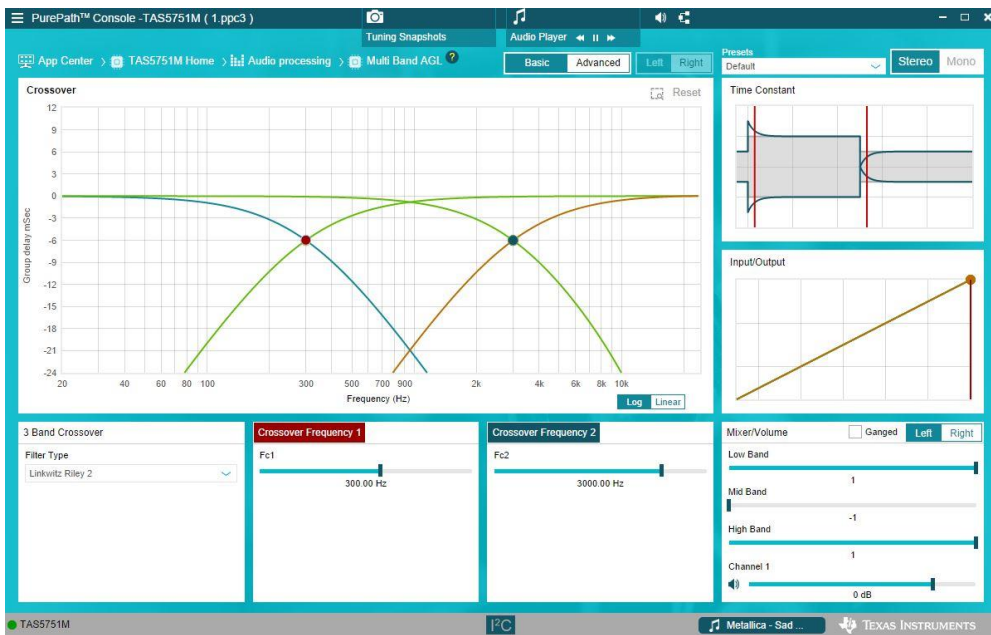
PurePath™ Console -TAS5751M ( 1.ppc3 )

Tuning Snapshots

Audio Player

App Center > TAS5751M Home > Audio processing > Multi Band AGL ?

Basic Advanced

Left Right

Presets
Default

Stereo Mono

Crossover

Reset

12
9
6
3
0
-3
-6
-9
-12
-15
-18
-21
-24

Group delay mSec

20 40 60 80 100 300 500 700 900 2k 4k 6k 8k 10k

Frequency (Hz)

Log Linear

Time Constant

Input/Output

3 Band Crossover

Filter Type
Linkwitz Riley 2

Crossover Frequency 1

Fc1
300.00 Hz

Crossover Frequency 2

Fc2
3000.00 Hz

Mixer/Volume Ganged Left Right

Low Band
1

Mid Band
-1

High Band
1

Channel 1
0 dB

TAS5751M

I²C

Metallica - Sad ...

Texas Instruments